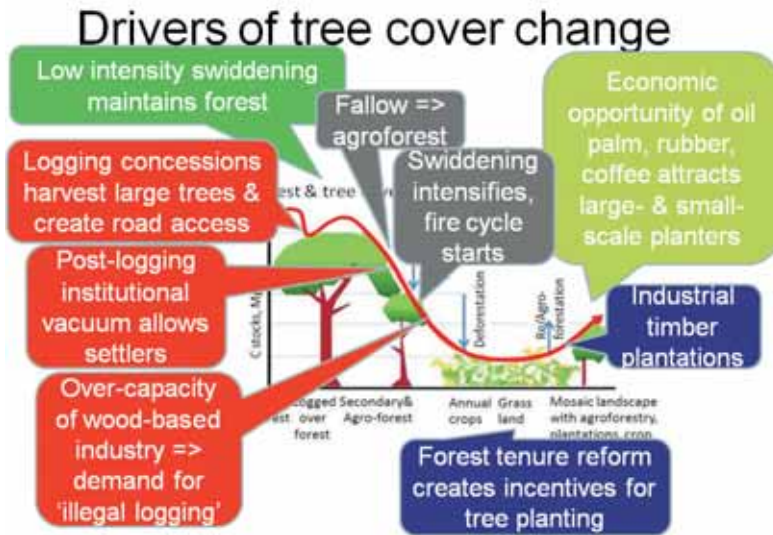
Drivers of tree cover change

Low intensity swiddening maintains forest

Fallow => agroforest

Logging concessions harvest large trees & create road access

est & tree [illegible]

Swiddening intensifies, fire cycle starts

Economic opportunity of oil palm, rubber, coffee attracts large- & small-scale planters

Post-logging institutional vacuum allows settlers

C stocks, Mg

Deforestation

Re/Agro-forestation

Industrial timber plantations

Over-capacity of wood-based industry => demand for 'illegal logging'

est

ogged over forest

Secondary& Agro-forest

Annual crops

Grass land

Mosaic landscape with agroforestry, plantations, crop

Forest tenure reform creates incentives for tree planting